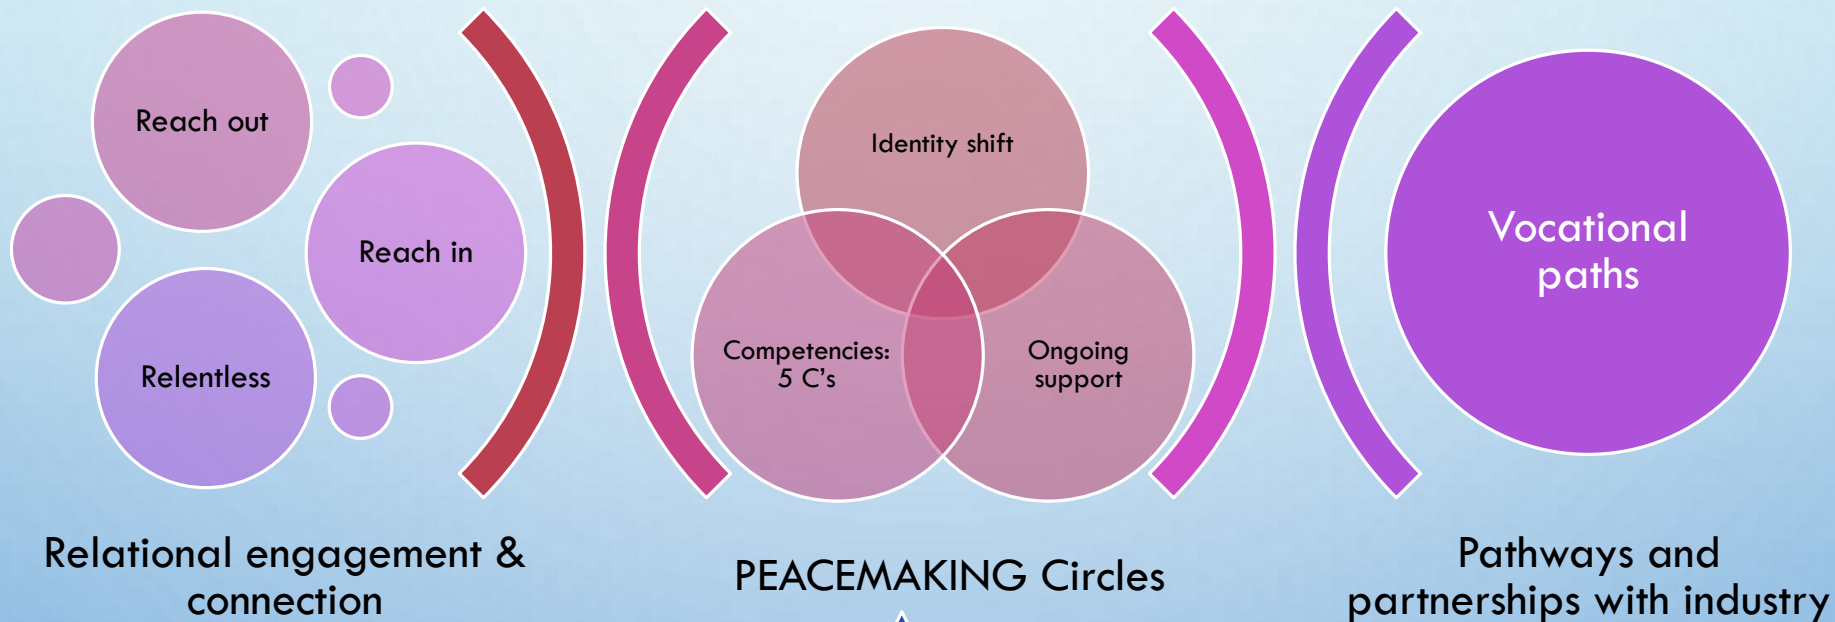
Reach out

Reach in

Relentless

Identity shift

Competencies: 5 C's

Ongoing support

Vocational paths

Relational engagement & connection

PEACEMAKING Circles

Pathways and partnerships with industry